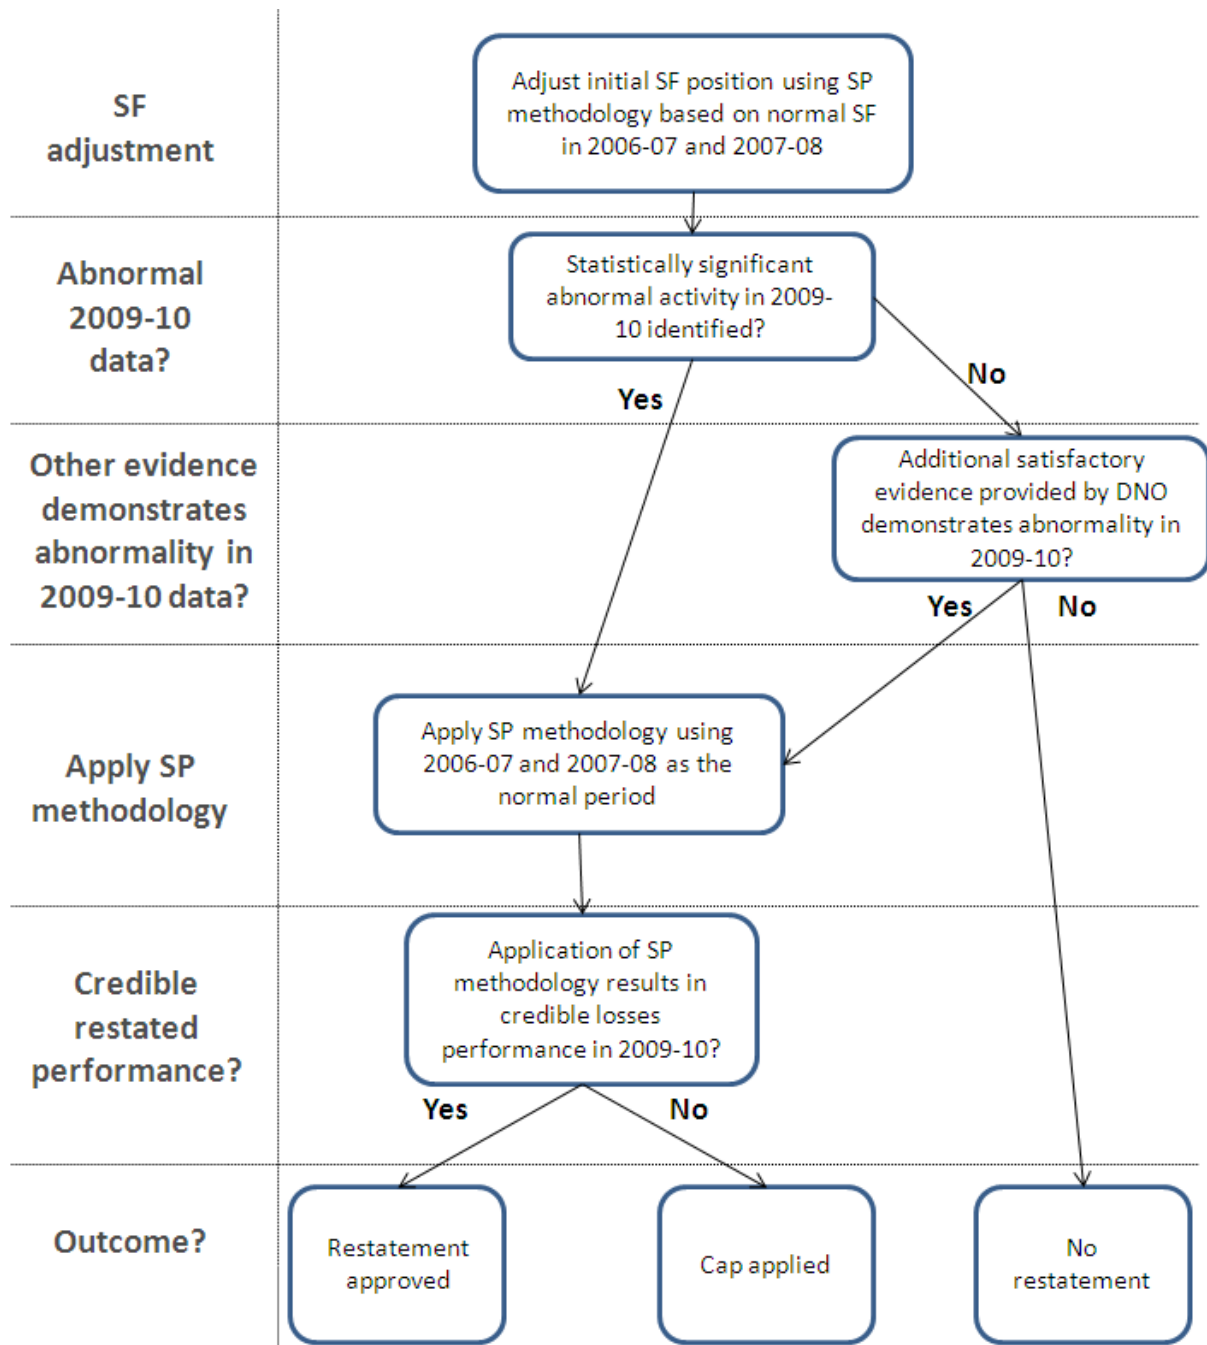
SF adjustment

Adjust initial SF position using SP methodology based on normal SF in 2006-07 and 2007-08

Abnormal 2009-10 data?

Statistically significant abnormal activity in 2009-10 identified?

Yes

No

Other evidence demonstrates abnormality in 2009-10 data?

Additional satisfactory evidence provided by DNO demonstrates abnormality in 2009-10?

Yes

No

Apply SP methodology

Apply SP methodology using 2006-07 and 2007-08 as the normal period

Credible restated performance?

Application of SP methodology results in credible losses performance in 2009-10?

Yes

No

Outcome?

Restatement approved

Cap applied

No restatement